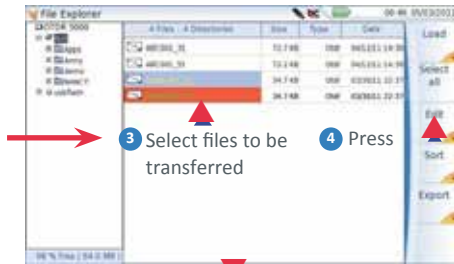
File Explorer

OTDR 5000
Apps
demo
demo
usbflash

4 Files 4 Directories | Size | Type | Date
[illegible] | 72.7 KB | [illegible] | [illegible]
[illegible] | 72.1 KB | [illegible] | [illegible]
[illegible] | 34.7 KB | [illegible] | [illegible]
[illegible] | 34.7 KB | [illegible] | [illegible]

Load
Select all
Edit
Sort
Export

98 % free | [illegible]

3 Select files to be transferred

4 Press